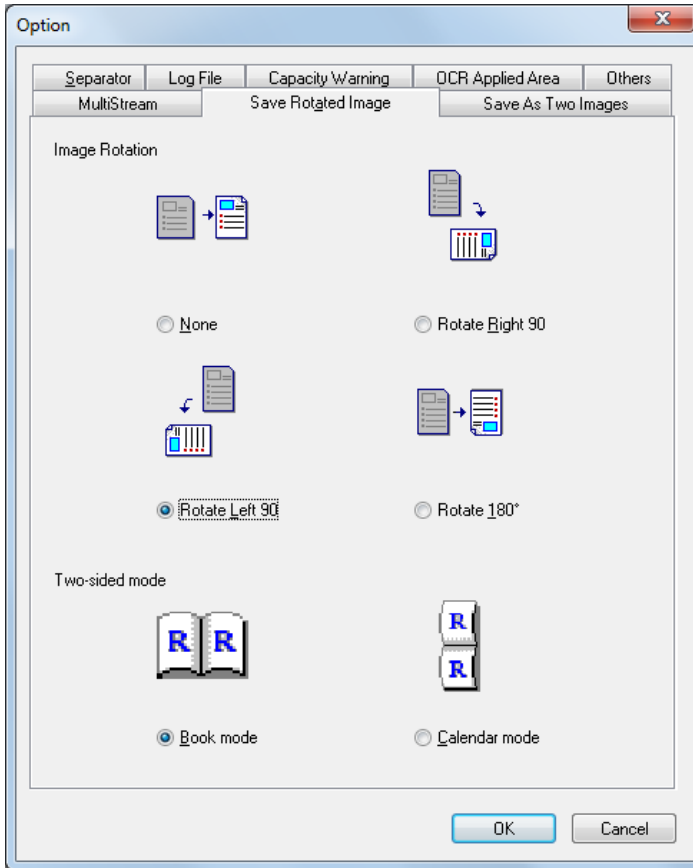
Option

Separator
Log File
Capacity Warning
OCR Applied Area
Others
MultiStream
Save Rotated Image
Save As Two Images

Image Rotation

None
Rotate Right 90
Rotate Left 90
Rotate 180°

Two-sided mode

R R
R
R

Book mode
Calendar mode

OK
Cancel